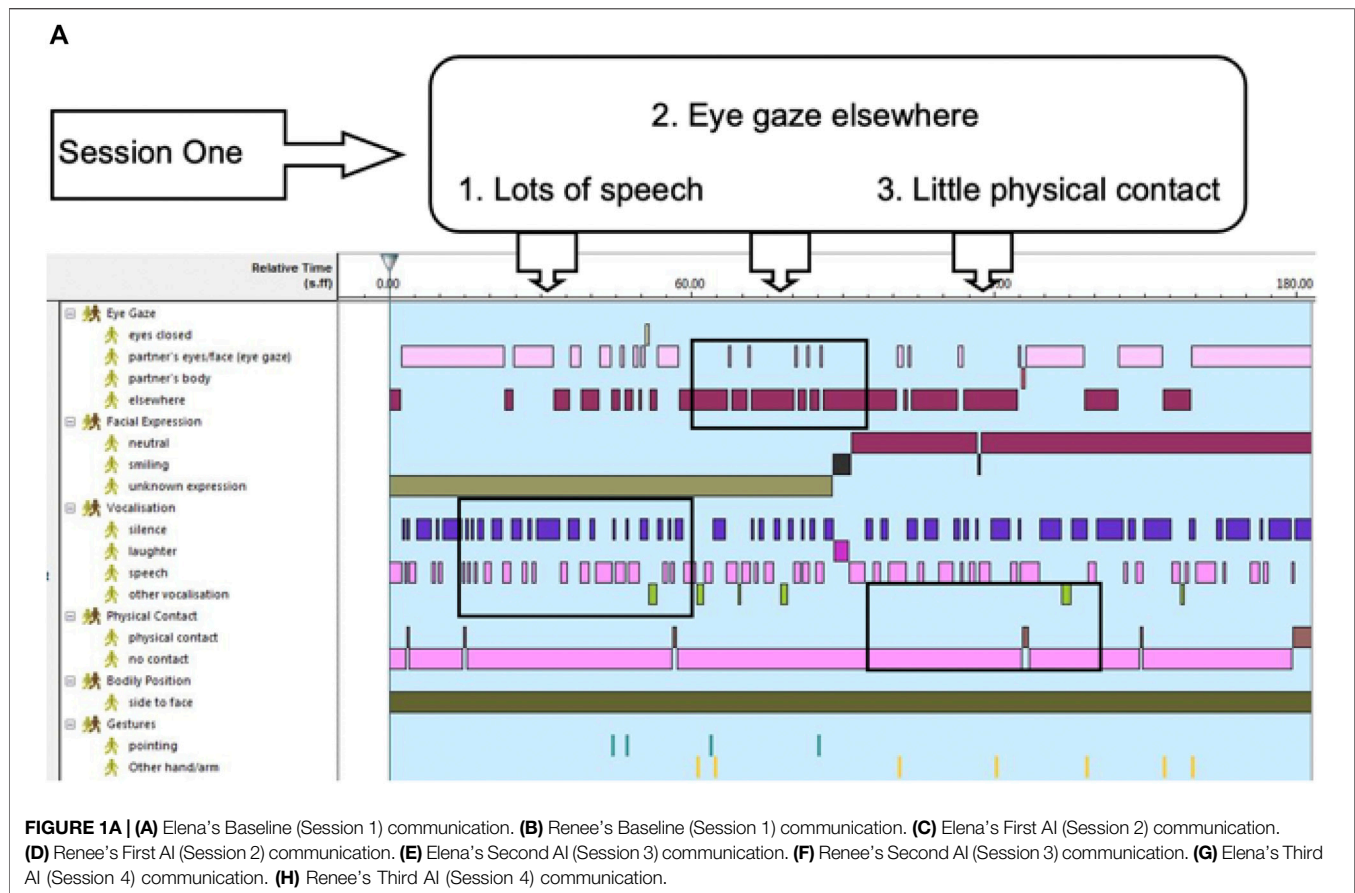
A

Session One

2. Eye gaze elsewhere

1. Lots of speech

3. Little physical contact

Relative Time (s.ff)

0.00

60.00

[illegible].00

180.00

Eye Gaze
eyes closed
partner's eyes/face (eye gaze)
partner's body
elsewhere
Facial Expression
neutral
smiling
unknown expression
Vocalisation
silence
laughter
speech
other vocalisation
Physical Contact
physical contact
no contact
Bodily Position
side to face
Gestures
pointing
Other hand/arm

FIGURE 1A | (A) Elena's Baseline (Session 1) communication. (B) Renee's Baseline (Session 1) communication. (C) Elena's First AI (Session 2) communication. (D) Renee's First AI (Session 2) communication. (E) Elena's Second AI (Session 3) communication. (F) Renee's Second AI (Session 3) communication. (G) Elena's Third AI (Session 4) communication. (H) Renee's Third AI (Session 4) communication.